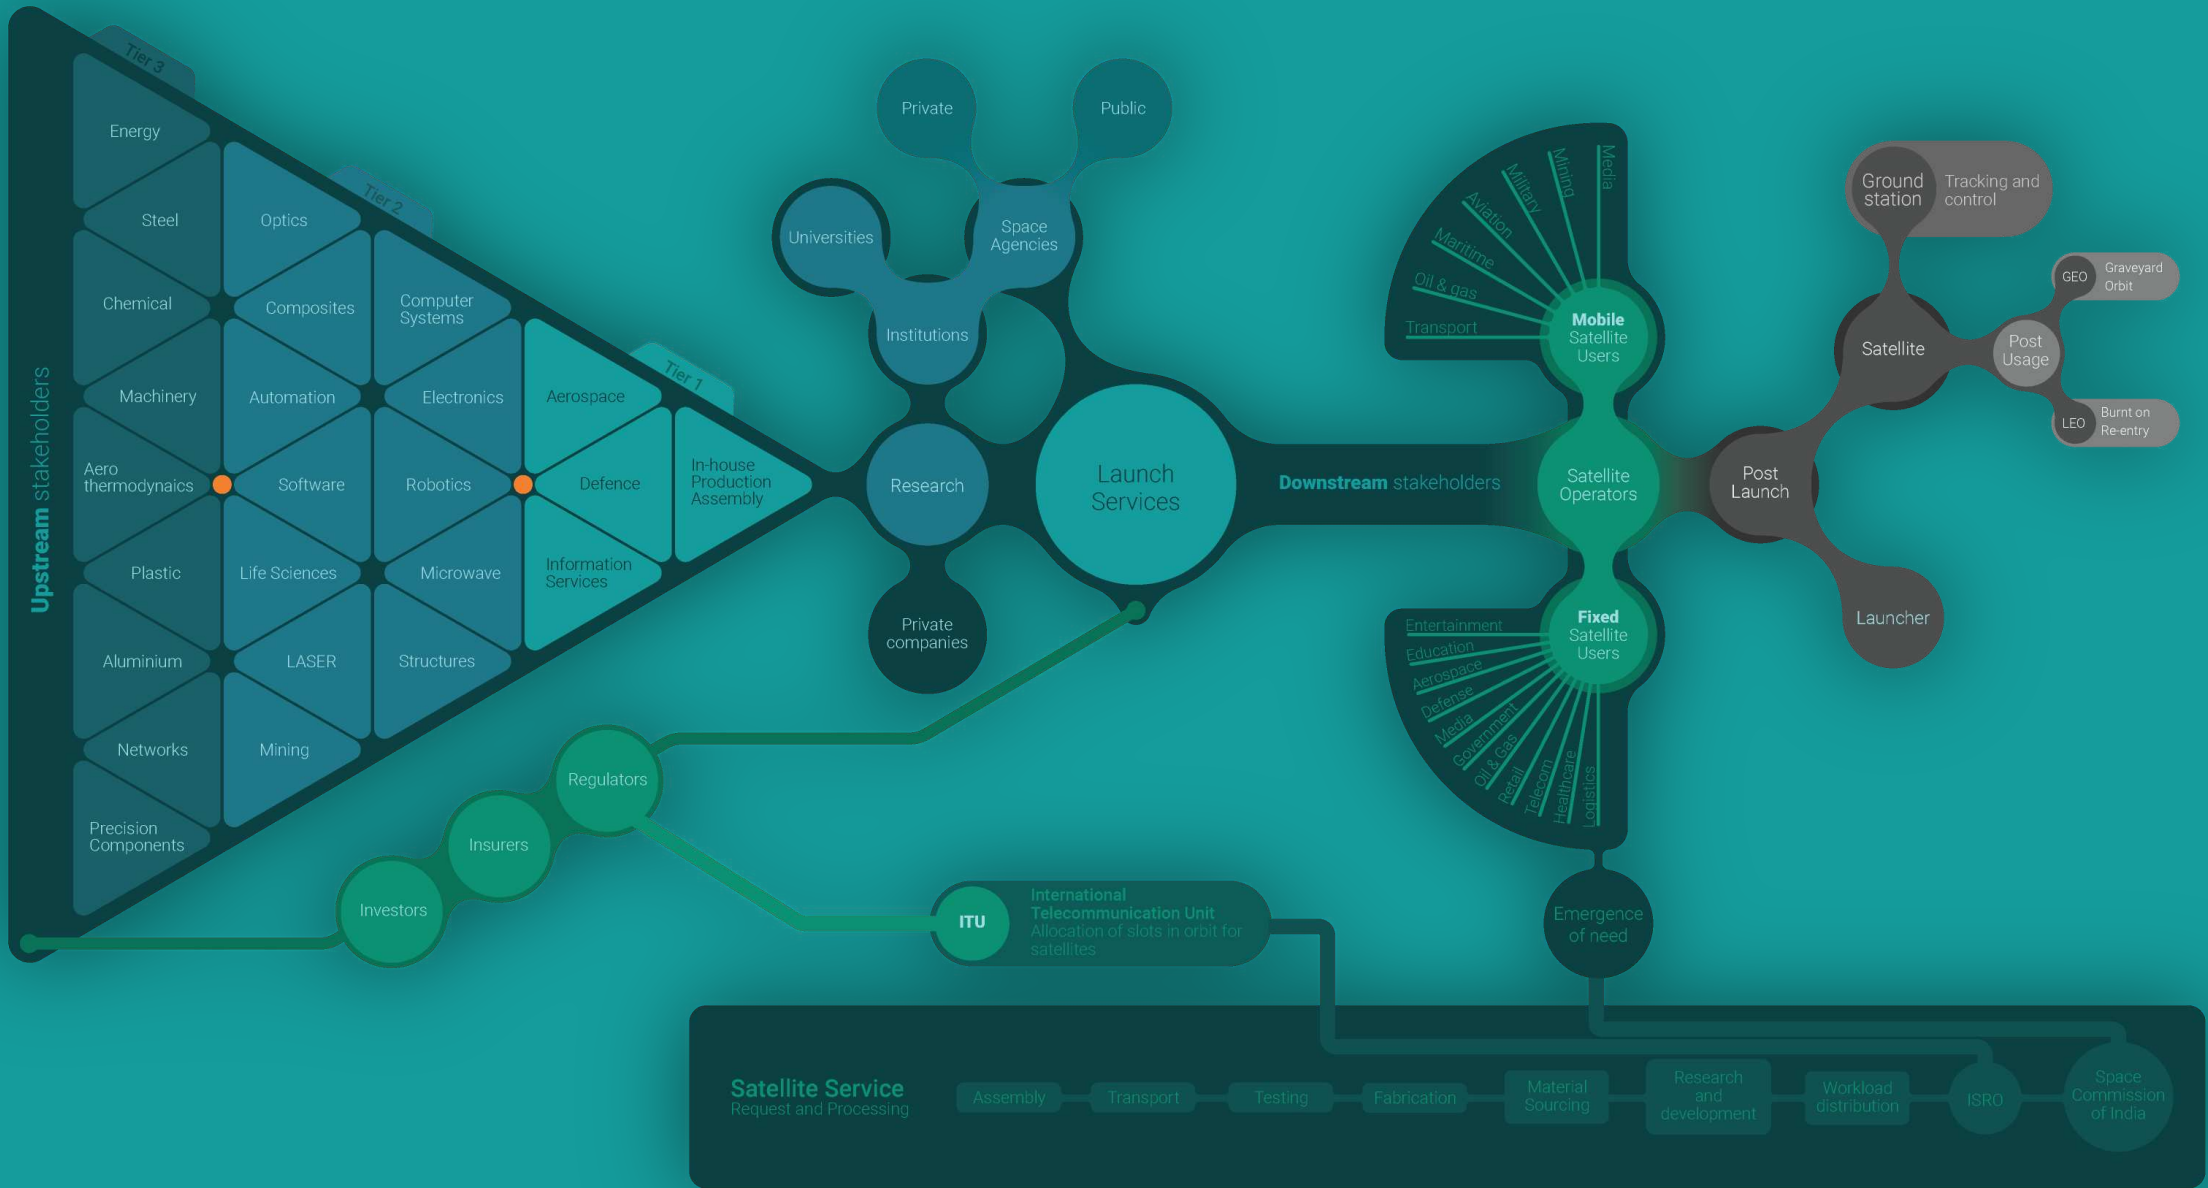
Upstream stakeholders

Tier 3
Energy
Steel
Chemical
Machinery
Aero thermodynamics
Plastic
Aluminium
Networks
Precision Components

Tier 2
Optics
Composites
Automation
Software
Life Sciences
LASER
Mining
Computer Systems
Electronics
Robotics
Microwave
Structures

Tier 1
Aerospace
Defence
Information Services
In-house Production Assembly

Private
Public
Universities
Space Agencies
Institutions
Research
Private companies
Launch Services

Downstream stakeholders

Media
Mining
Military
Aviation
Maritime
Oil & gas
Transport
Mobile Satellite Users
Satellite Operators
Fixed Satellite Users
Entertainment
Education
Aerospace
Defense
Media
Government
Oil & Gas
Retail
Telecom
Healthcare
Logistics

Ground station
Tracking and control
Satellite
Post Usage
GEO
Graveyard Orbit
LEO
Burnt on Re-entry
Post Launch
Launcher

Regulators
Insurers
Investors

ITU
International Telecommunication Unit
Allocation of slots in orbit for satellites

Emergence of need

Satellite Service
Request and Processing
Assembly
Transport
Testing
Fabrication
Material Sourcing
Research and development
Workload distribution
ISRO
Space Commission of India